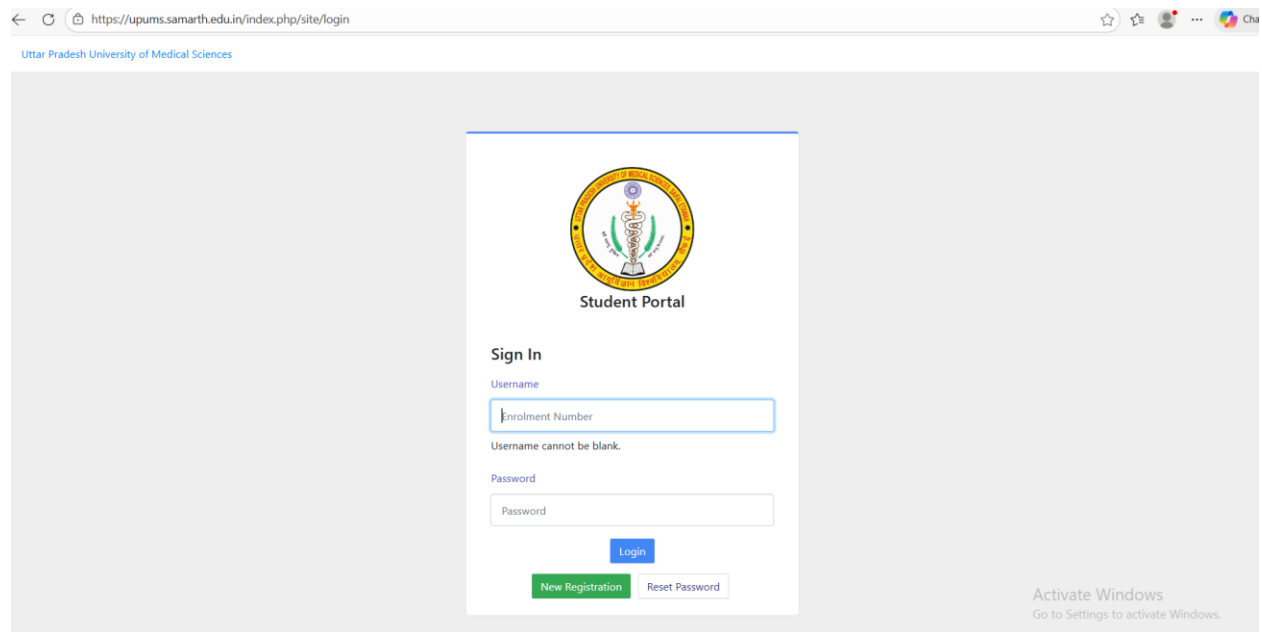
https://upums.samarth.edu.in/index.php/site/login

Cha

Uttar Pradesh University of Medical Sciences

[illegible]

Student Portal

Sign In

Username

Enrolment Number

Username cannot be blank.

Password

Password

Login

New Registration

Reset Password

Activate Windows
Go to Settings to activate Windows.